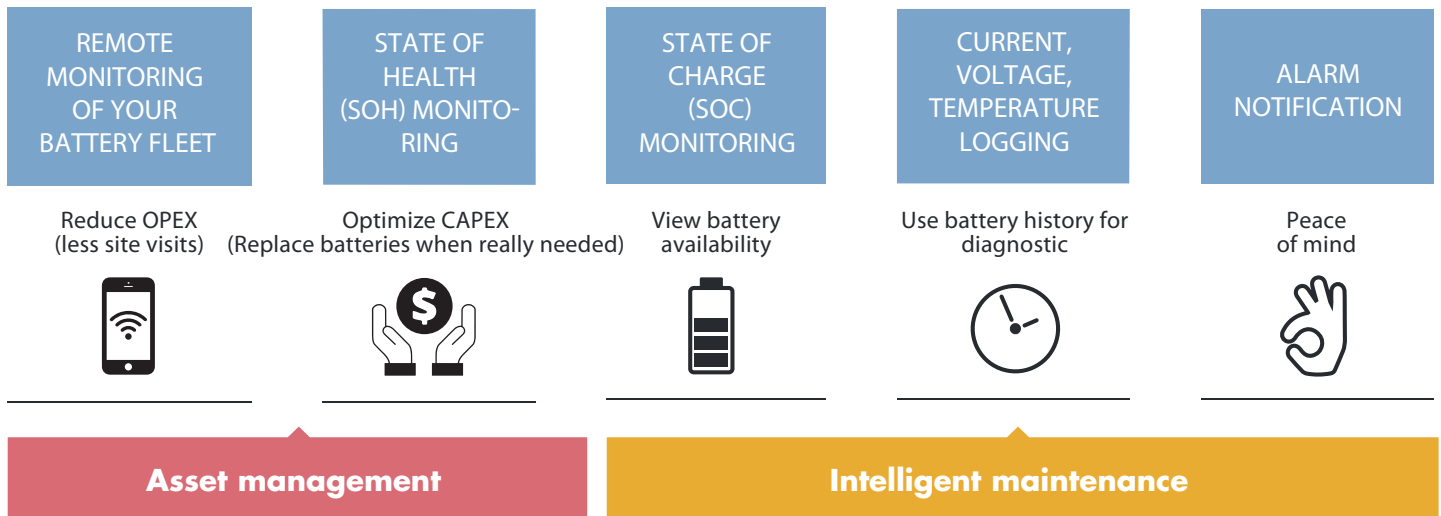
REMOTE MONITORING OF YOUR BATTERY FLEET

STATE OF HEALTH (SOH) MONITORING

STATE OF CHARGE (SOC) MONITORING

CURRENT, VOLTAGE, TEMPERATURE LOGGING

ALARM NOTIFICATION

Reduce OPEX (less site visits)

Optimize CAPEX (Replace batteries when really needed)

View battery availability

Use battery history for diagnostic

Peace of mind

$

Asset management

Intelligent maintenance